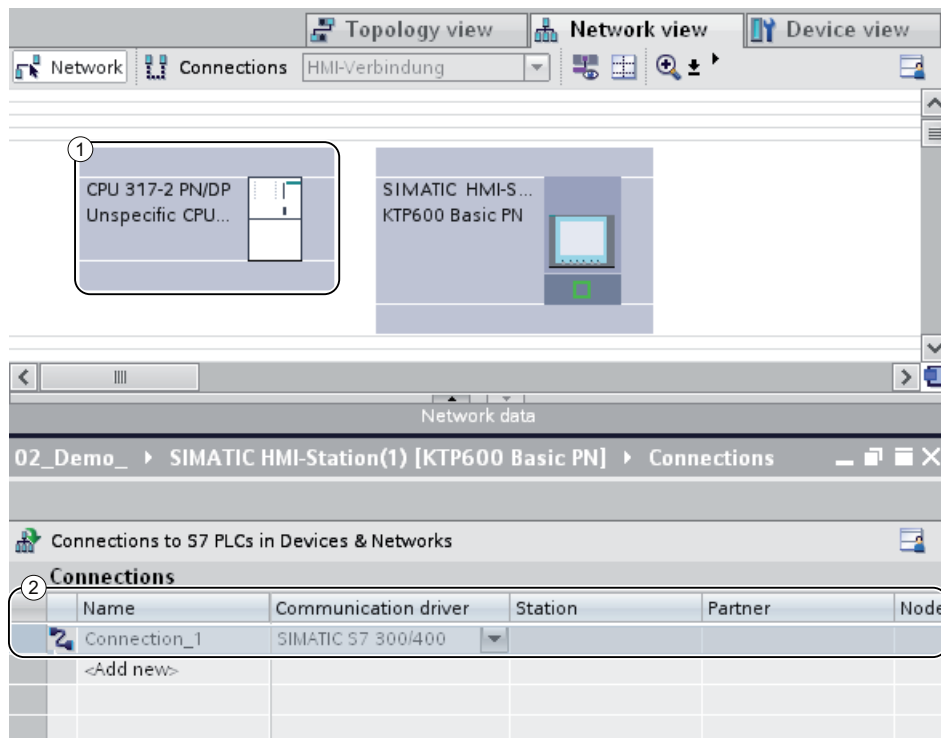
Topology view | Network view | Device view

Network | Connections | HMI-Verbindung

1

CPU 317-2 PN/DP
Unspecific CPU...

SIMATIC HMI-S...
KTP600 Basic PN

Network data

02_Demo_ ▸ SIMATIC HMI-Station(1) [KTP600 Basic PN] ▸ Connections

Connections to S7 PLCs in Devices & Networks

2

Connections

| | Name | Communication driver | Station | Partner | Node |
|---|---|---|---|---|---|
| | Connection_1 | SIMATIC S7 300/400 | | | |
| | <Add new> | | | | |